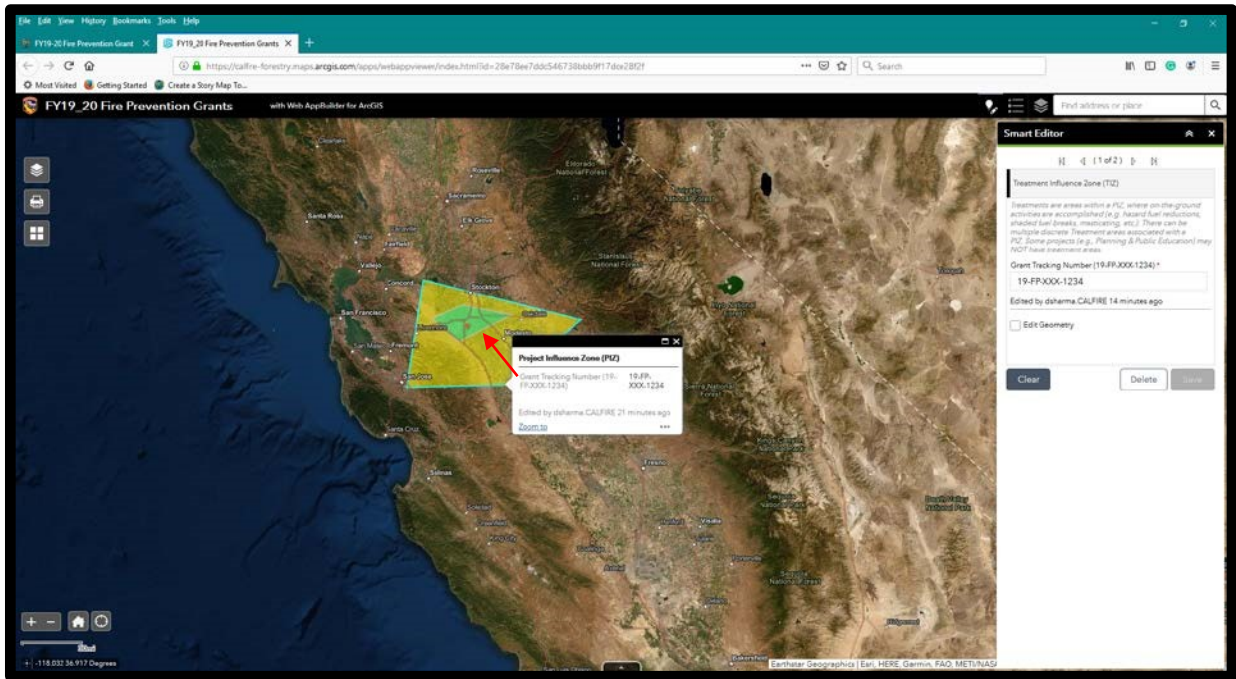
File Edit View History Bookmarks Tools Help

FY19-20 Fire Prevention Grant ×
FY19_20 Fire Prevention Grants ×
+

https://calfire-forestry.maps.arcgis.com/apps/webappviewer/index.html?id=28e78ee7ddc546738bbb9f17dce28f2f
Search

Most Visited
Getting Started
Create a Story Map To...

FY19_20 Fire Prevention Grants
with Web AppBuilder for ArcGIS

Find address or place

Smart Editor

(1 of 2)

Treatment Influence Zone (TIZ)

Treatments are areas within a PIZ, where on-the-ground activities are accomplished (e.g. hazard fuel reductions, shaded fuel breaks, masticating, etc.). There can be multiple discrete Treatment areas associated with a PIZ. Some projects (e.g., Planning & Public Education) may NOT have treatment areas.

Grant Tracking Number (19-FP-XXX-1234) *
19-FP-XXX-1234

Edited by dsherma.CALFIRE 14 minutes ago

Edit Geometry

Clear
Delete
Save

Project Influence Zone (PIZ)

Grant Tracking Number (19-FP-XXX-1234)
19-FP-XXX-1234

Edited by dsherma.CALFIRE 21 minutes ago

Zoom to

Sacramento
Santa Rosa
Elk Grove
Napa
Fairfield
Vallejo
Concord
Stockton
San Francisco
Modesto
San Mateo
Fremont
San Jose
Santa Cruz
Salinas
Fresno
Visalia
Bakersfield
Eldorado National Forest
Stanislaus National Forest
Sierra National Forest
Sequoia National Forest
Death Valley National Park

-118.032 36.917 Degrees

Earthstar Geographics | Esri, HERE, Garmin, FAO, METI/NASA